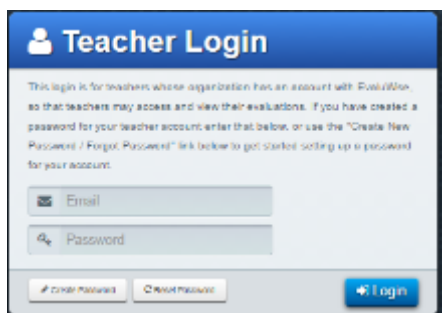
Teacher Login

This login is for teachers whose organization has an account with EvaluWise so that teachers may access and view their evaluations. If you have created a password for your teacher account enter that below, or use the "Create New Password / Forgot Password" link below to get started setting up a password for your account.

Email

Password

Create Password

Reset Password

Login